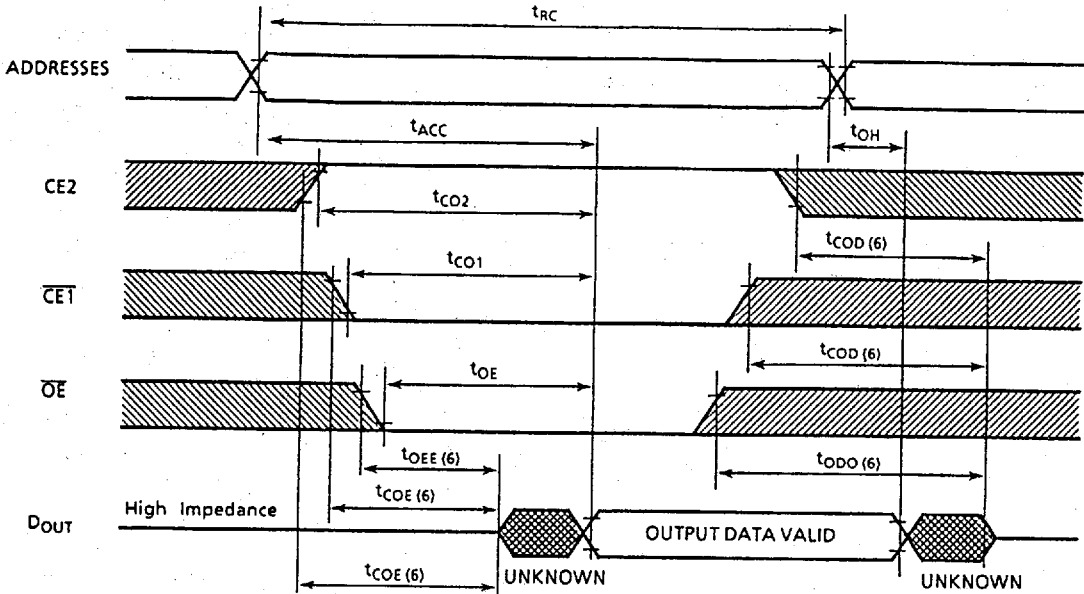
$t_{RC}$

ADDRESSES

$t_{ACC}$

$t_{OH}$

CE2

$t_{CO2}$

$t_{COD\ (6)}$

$t_{CO1}$

$\overline{CE1}$

$t_{COD\ (6)}$

$\overline{OE}$

$t_{OE}$

$t_{OEE\ (6)}$

$t_{ODO\ (6)}$

$t_{COE\ (6)}$

$D_{OUT}$

High Impedance

OUTPUT DATA VALID

$t_{COE\ (6)}$

UNKNOWN

UNKNOWN